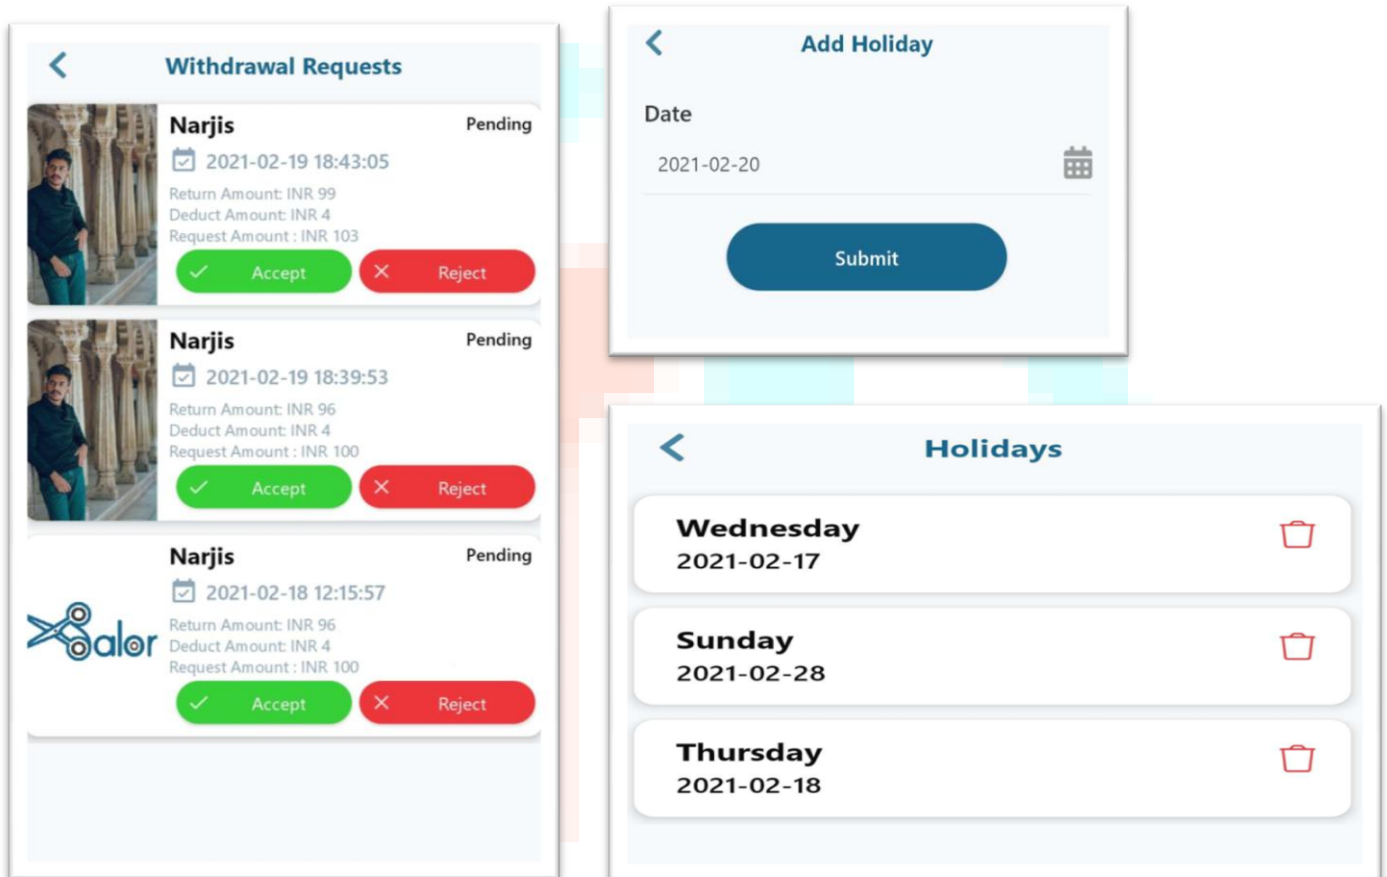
Withdrawal Requests

Narjis
Pending
2021-02-19 18:43:05
Return Amount: INR 99
Deduct Amount: INR 4
Request Amount : INR 103
Accept
Reject

Narjis
Pending
2021-02-19 18:39:53
Return Amount: INR 96
Deduct Amount: INR 4
Request Amount : INR 100
Accept
Reject

Salor
Narjis
Pending
2021-02-18 12:15:57
Return Amount: INR 96
Deduct Amount: INR 4
Request Amount : INR 100
Accept
Reject

Add Holiday

Date
2021-02-20
Submit

Holidays

Wednesday
2021-02-17

Sunday
2021-02-28

Thursday
2021-02-18